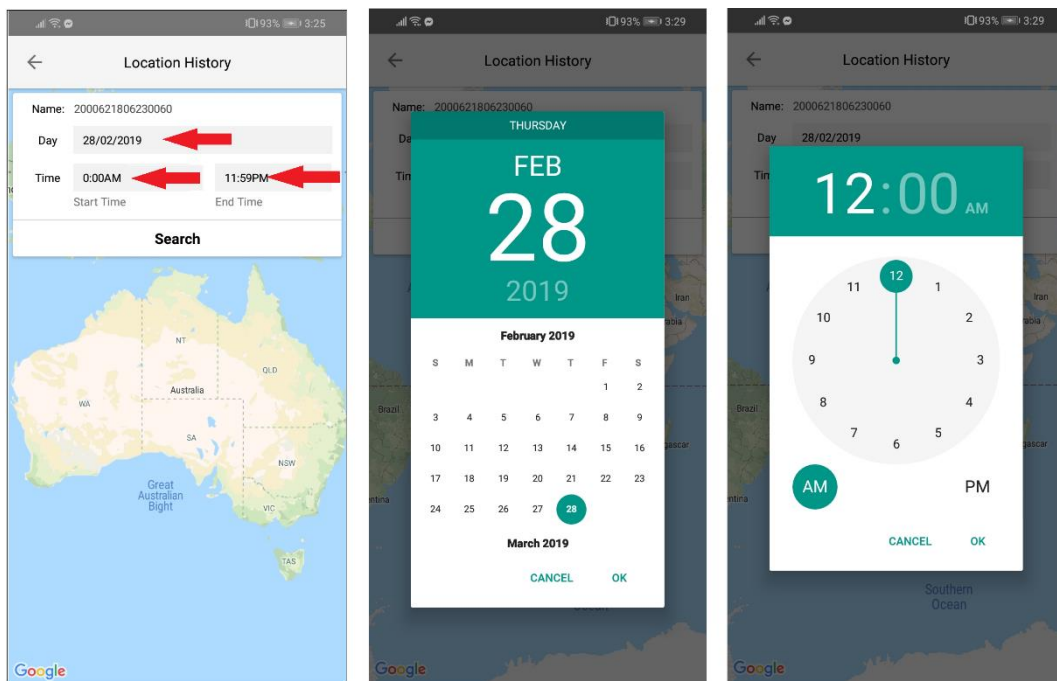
93% 3:25

Location History

Name: 2000621806230060

Day 28/02/2019

Time 0:00AM 11:59PM

Start Time End Time

Search

NT
QLD
Australia
WA
SA
NSW
Great Australian Bight
VIC
TAS

Google

93% 3:29

Location History

Name: 2000621806230060

THURSDAY

FEB

28

2019

February 2019

| S | M | T | W | T | F | S |
|---|---|---|---|---|---|---|
| | | | | | 1 | 2 |
| 3 | 4 | 5 | 6 | 7 | 8 | 9 |
| 10 | 11 | 12 | 13 | 14 | 15 | 16 |
| 17 | 18 | 19 | 20 | 21 | 22 | 23 |
| 24 | 25 | 26 | 27 | 28 | | |

March 2019

CANCEL OK

Iran
Brazil
Google

93% 3:29

Location History

Name: 2000621806230060

Day 28/02/2019

12:00 AM

12 1 2 3 4 5 6 7 8 9 10 11

AM PM

CANCEL OK

Iran
Brazil
Southern Ocean
Google